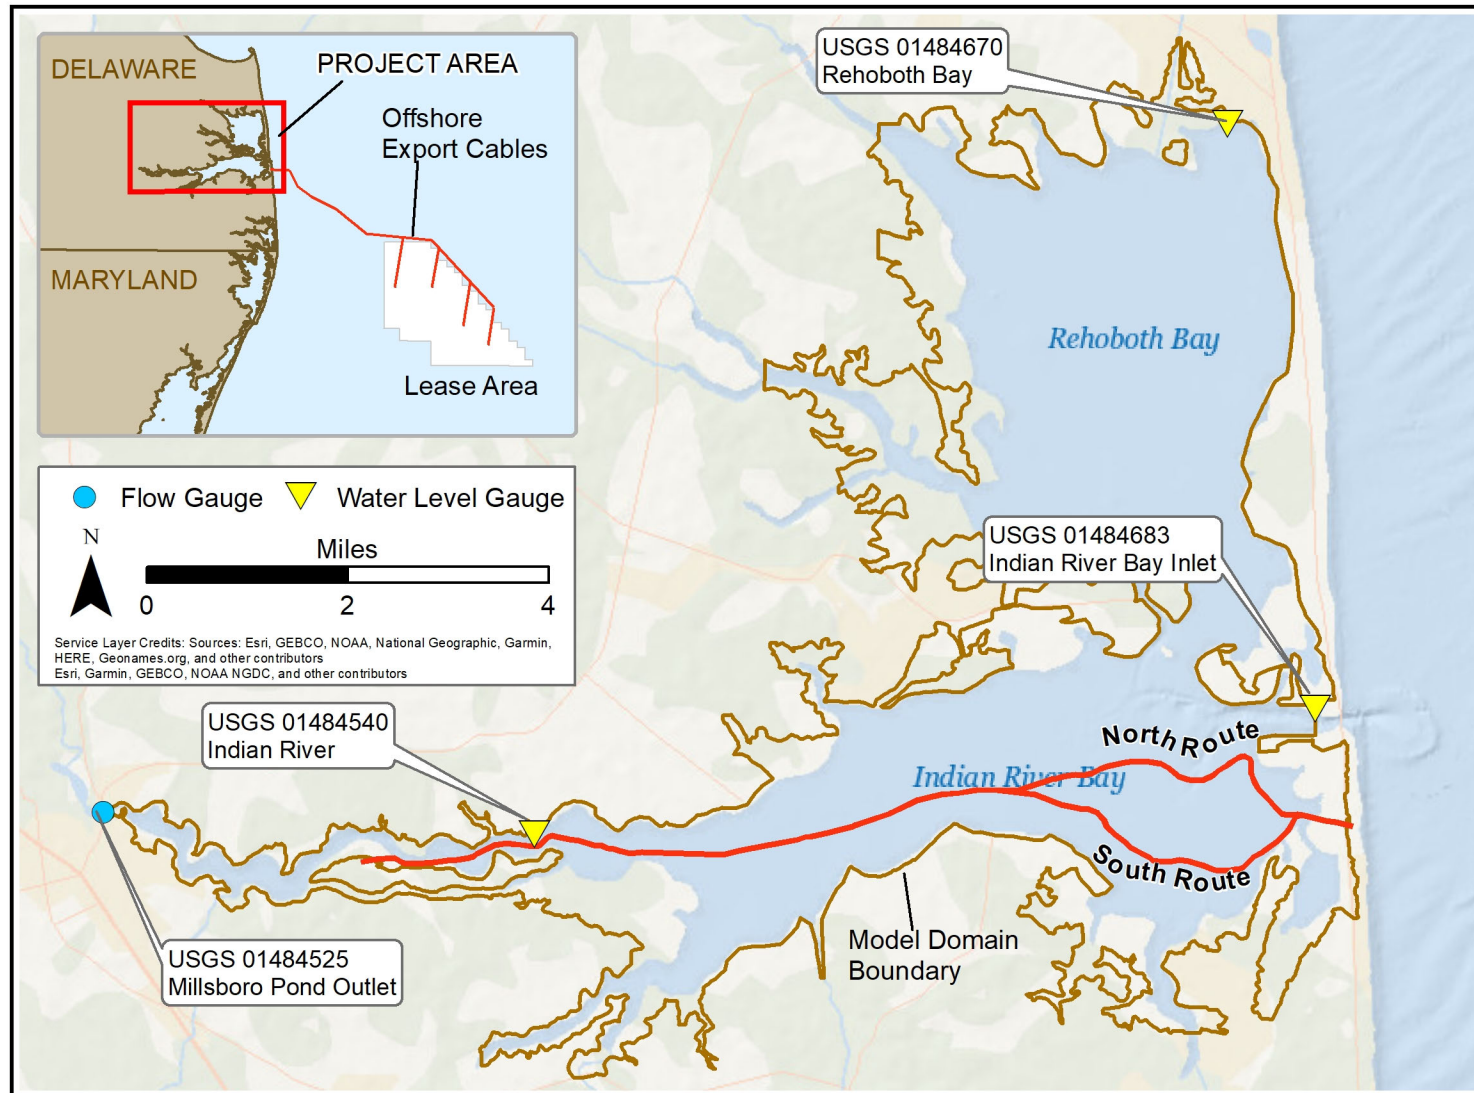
DELAWARE

PROJECT AREA

Offshore Export Cables

MARYLAND

Lease Area

Flow Gauge Water Level Gauge

N

Miles

0 2 4

Service Layer Credits: Sources: Esri, GEBCO, NOAA, National Geographic, Garmin, HERE, Geonames.org, and other contributors
Esri, Garmin, GEBCO, NOAA NGDC, and other contributors

USGS 01484670
Rehoboth Bay

Rehoboth Bay

USGS 01484683
Indian River Bay Inlet

North Route

Indian River Bay

South Route

USGS 01484540
Indian River

USGS 01484525
Millsboro Pond Outlet

Model Domain Boundary